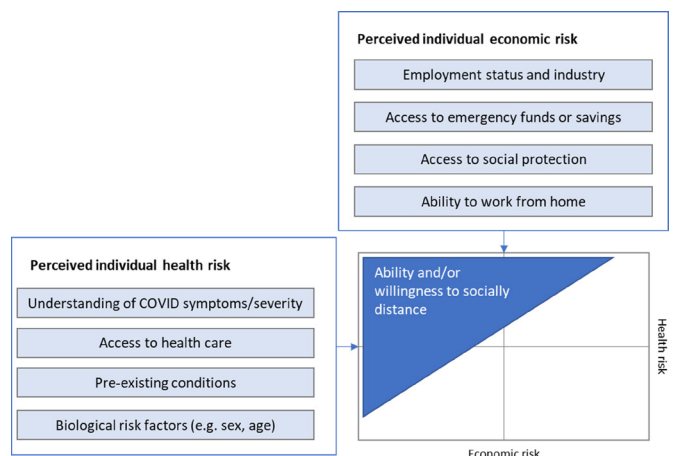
Perceived individual economic risk

Employment status and industry

Access to emergency funds or savings

Access to social protection

Ability to work from home

Perceived individual health risk

Understanding of COVID symptoms/severity

Access to health care

Pre-existing conditions

Biological risk factors (e.g. sex, age)

Ability and/or willingness to socially distance

Health risk

Economic risk